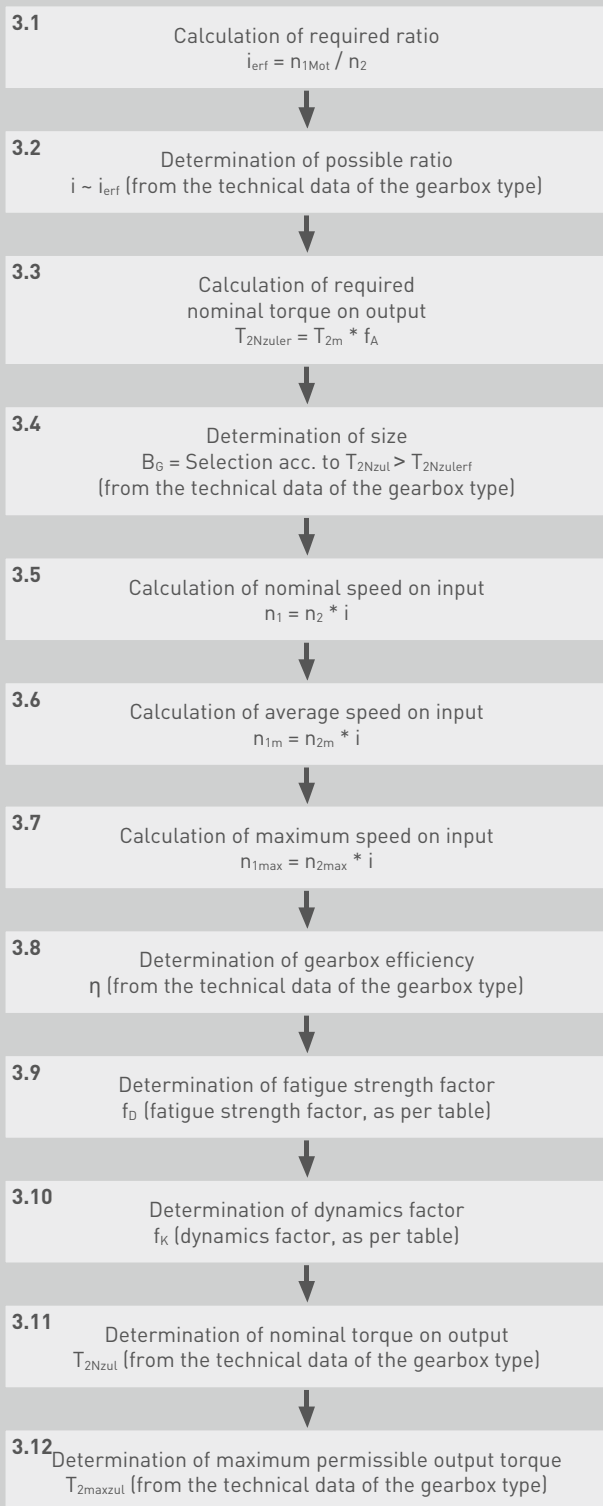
3.1
Calculation of required ratio
$i_{erf} = n_{1Mot} / n_2$

3.2
Determination of possible ratio
$i \sim i_{erf}$ (from the technical data of the gearbox type)

3.3
Calculation of required nominal torque on output
$T_{2Nzuler} = T_{2m} * f_A$

3.4
Determination of size
$B_G$ = Selection acc. to $T_{2Nzul} > T_{2Nzulerf}$
(from the technical data of the gearbox type)

3.5
Calculation of nominal speed on input
$n_1 = n_2 * i$

3.6
Calculation of average speed on input
$n_{1m} = n_{2m} * i$

3.7
Calculation of maximum speed on input
$n_{1max} = n_{2max} * i$

3.8
Determination of gearbox efficiency
$\eta$ (from the technical data of the gearbox type)

3.9
Determination of fatigue strength factor
$f_D$ (fatigue strength factor, as per table)

3.10
Determination of dynamics factor
$f_K$ (dynamics factor, as per table)

3.11
Determination of nominal torque on output
$T_{2Nzul}$ (from the technical data of the gearbox type)

3.12
Determination of maximum permissible output torque
$T_{2maxzul}$ (from the technical data of the gearbox type)